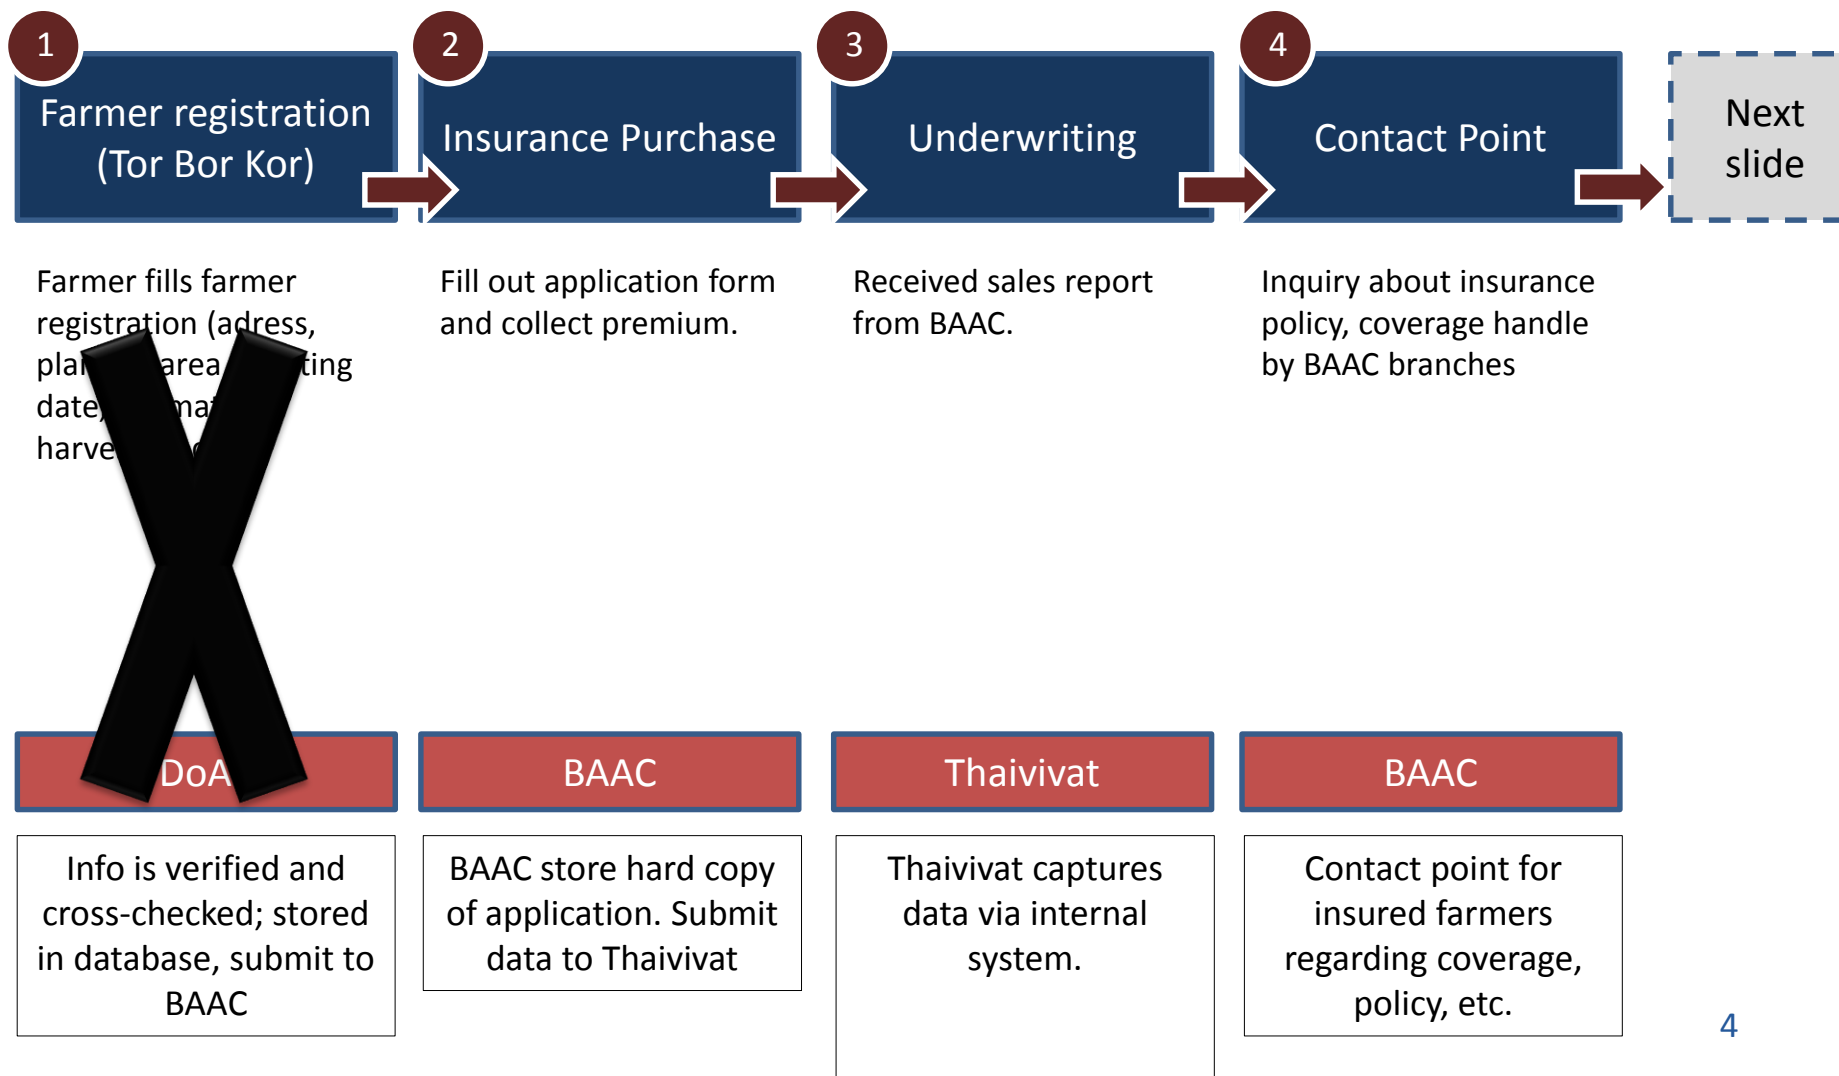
1
Farmer registration (Tor Bor Kor)

2
Insurance Purchase

3
Underwriting

4
Contact Point

Next slide

Farmer fills farmer registration (adress, pla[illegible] area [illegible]ting date, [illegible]ma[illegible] harve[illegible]

Fill out application form and collect premium.

Received sales report from BAAC.

Inquiry about insurance policy, coverage handle by BAAC branches

DoA

BAAC

Thaivivat

BAAC

Info is verified and cross-checked; stored in database, submit to BAAC

BAAC store hard copy of application. Submit data to Thaivivat

Thaivivat captures data via internal system.

Contact point for insured farmers regarding coverage, policy, etc.

4